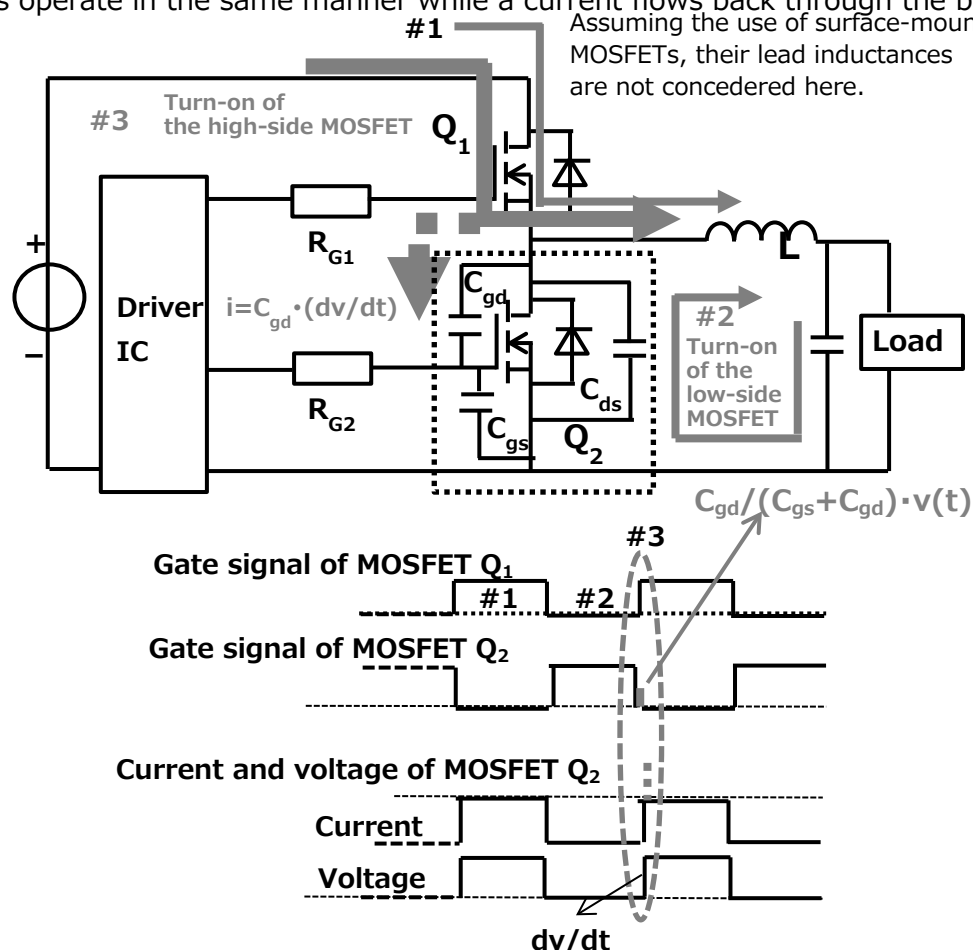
s operate in the same manner while a current flows back through the b

#1

Assuming the use of surface-moun MOSFETs, their lead inductances are not concedered here.

#3 Turn-on of the high-side MOSFET

$Q_1$

$R_{G1}$

+

–

Driver IC

$i=C_{gd}\cdot(dv/dt)$

$C_{gd}$

$R_{G2}$

$C_{gs}$

$C_{ds}$

$Q_2$

L

#2 Turn-on of the low-side MOSFET

Load

$C_{gd}/(C_{gs}+C_{gd})\cdot v(t)$

#3

Gate signal of MOSFET $Q_1$

#1

#2

Gate signal of MOSFET $Q_2$

Current and voltage of MOSFET $Q_2$

Current

Voltage

dv/dt